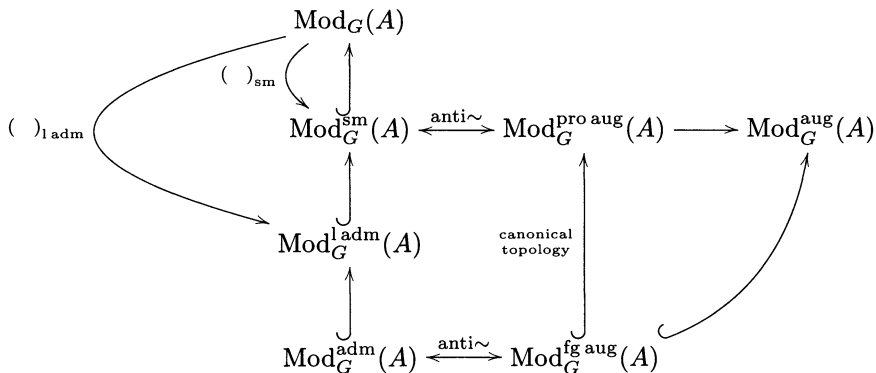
$\mathrm{Mod}_G(A)$

$(\ )_{\mathrm{sm}}$

$(\ )_{\mathrm{l\,adm}}$

$\mathrm{Mod}_G^{\mathrm{sm}}(A)$ anti$\sim$ $\mathrm{Mod}_G^{\mathrm{pro\,aug}}(A)$ $\longrightarrow$ $\mathrm{Mod}_G^{\mathrm{aug}}(A)$

$\mathrm{Mod}_G^{\mathrm{l\,adm}}(A)$

canonical topology

$\mathrm{Mod}_G^{\mathrm{adm}}(A)$ anti$\sim$ $\mathrm{Mod}_G^{\mathrm{fg\,aug}}(A)$